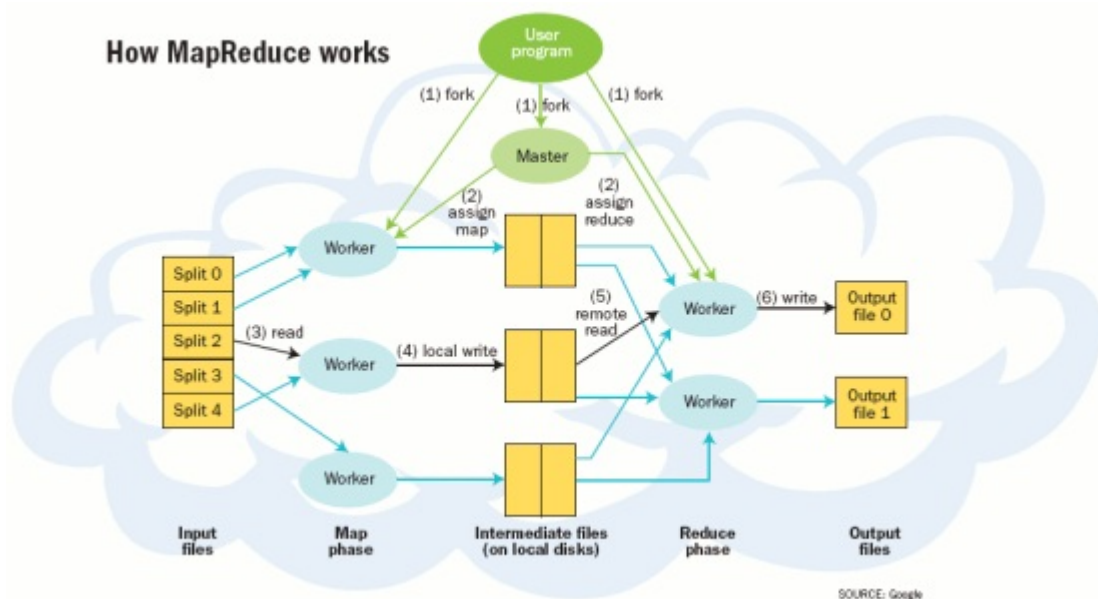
How MapReduce works

User program

(1) fork

(1) fork

(1) fork

Master

(2) assign map

(2) assign reduce

Split 0
Split 1
Split 2
Split 3
Split 4

(3) read

Worker

Worker

Worker

(4) local write

(5) remote read

Worker

Worker

(6) write

Output file 0

Output file 1

Input files

Map phase

Intermediate files (on local disks)

Reduce phase

Output files

SOURCE: Google